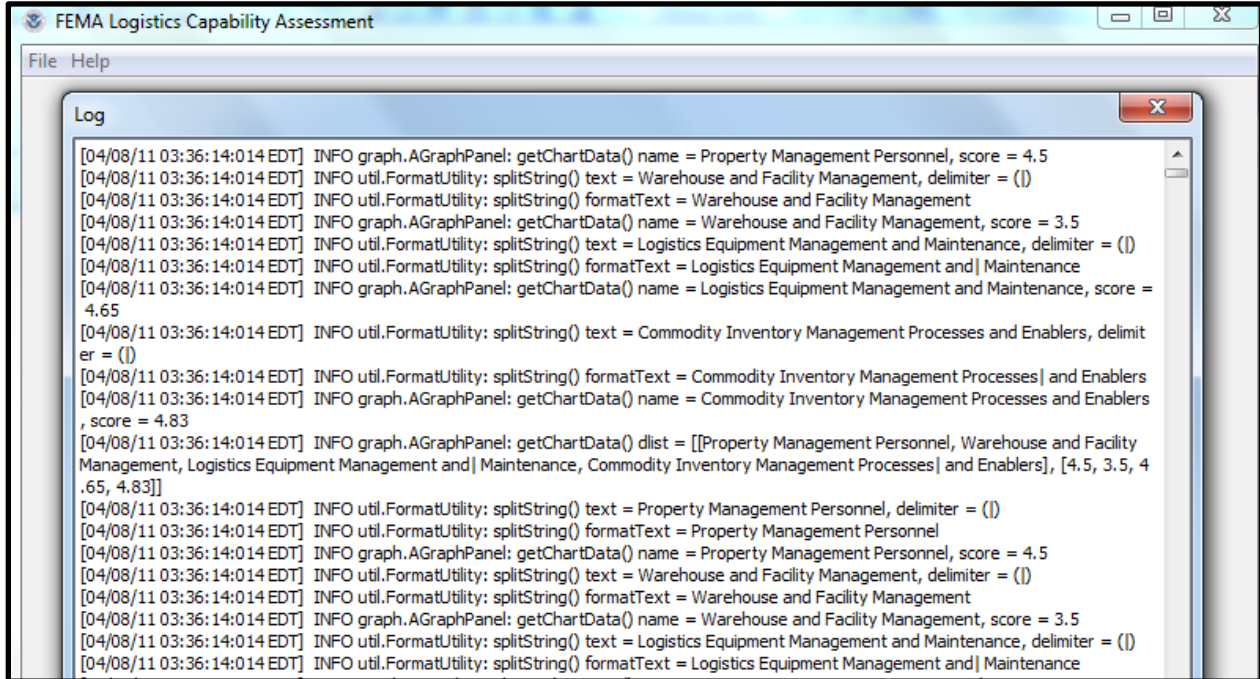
FEMA Logistics Capability Assessment

File Help

Log

[04/08/11 03:36:14:014 EDT] INFO graph.AGraphPanel: getChartData() name = Property Management Personnel, score = 4.5
[04/08/11 03:36:14:014 EDT] INFO util.FormatUtility: splitString() text = Warehouse and Facility Management, delimiter = (|)
[04/08/11 03:36:14:014 EDT] INFO util.FormatUtility: splitString() formatText = Warehouse and Facility Management
[04/08/11 03:36:14:014 EDT] INFO graph.AGraphPanel: getChartData() name = Warehouse and Facility Management, score = 3.5
[04/08/11 03:36:14:014 EDT] INFO util.FormatUtility: splitString() text = Logistics Equipment Management and Maintenance, delimiter = (|)
[04/08/11 03:36:14:014 EDT] INFO util.FormatUtility: splitString() formatText = Logistics Equipment Management and| Maintenance
[04/08/11 03:36:14:014 EDT] INFO graph.AGraphPanel: getChartData() name = Logistics Equipment Management and Maintenance, score = 4.65
[04/08/11 03:36:14:014 EDT] INFO util.FormatUtility: splitString() text = Commodity Inventory Management Processes and Enablers, delimiter = (|)
[04/08/11 03:36:14:014 EDT] INFO util.FormatUtility: splitString() formatText = Commodity Inventory Management Processes| and Enablers
[04/08/11 03:36:14:014 EDT] INFO graph.AGraphPanel: getChartData() name = Commodity Inventory Management Processes and Enablers, score = 4.83
[04/08/11 03:36:14:014 EDT] INFO graph.AGraphPanel: getChartData() dlist = [[Property Management Personnel, Warehouse and Facility Management, Logistics Equipment Management and| Maintenance, Commodity Inventory Management Processes| and Enablers], [4.5, 3.5, 4.65, 4.83]]
[04/08/11 03:36:14:014 EDT] INFO util.FormatUtility: splitString() text = Property Management Personnel, delimiter = (|)
[04/08/11 03:36:14:014 EDT] INFO util.FormatUtility: splitString() formatText = Property Management Personnel
[04/08/11 03:36:14:014 EDT] INFO graph.AGraphPanel: getChartData() name = Property Management Personnel, score = 4.5
[04/08/11 03:36:14:014 EDT] INFO util.FormatUtility: splitString() text = Warehouse and Facility Management, delimiter = (|)
[04/08/11 03:36:14:014 EDT] INFO util.FormatUtility: splitString() formatText = Warehouse and Facility Management
[04/08/11 03:36:14:014 EDT] INFO graph.AGraphPanel: getChartData() name = Warehouse and Facility Management, score = 3.5
[04/08/11 03:36:14:014 EDT] INFO util.FormatUtility: splitString() text = Logistics Equipment Management and Maintenance, delimiter = (|)
[04/08/11 03:36:14:014 EDT] INFO util.FormatUtility: splitString() formatText = Logistics Equipment Management and| Maintenance